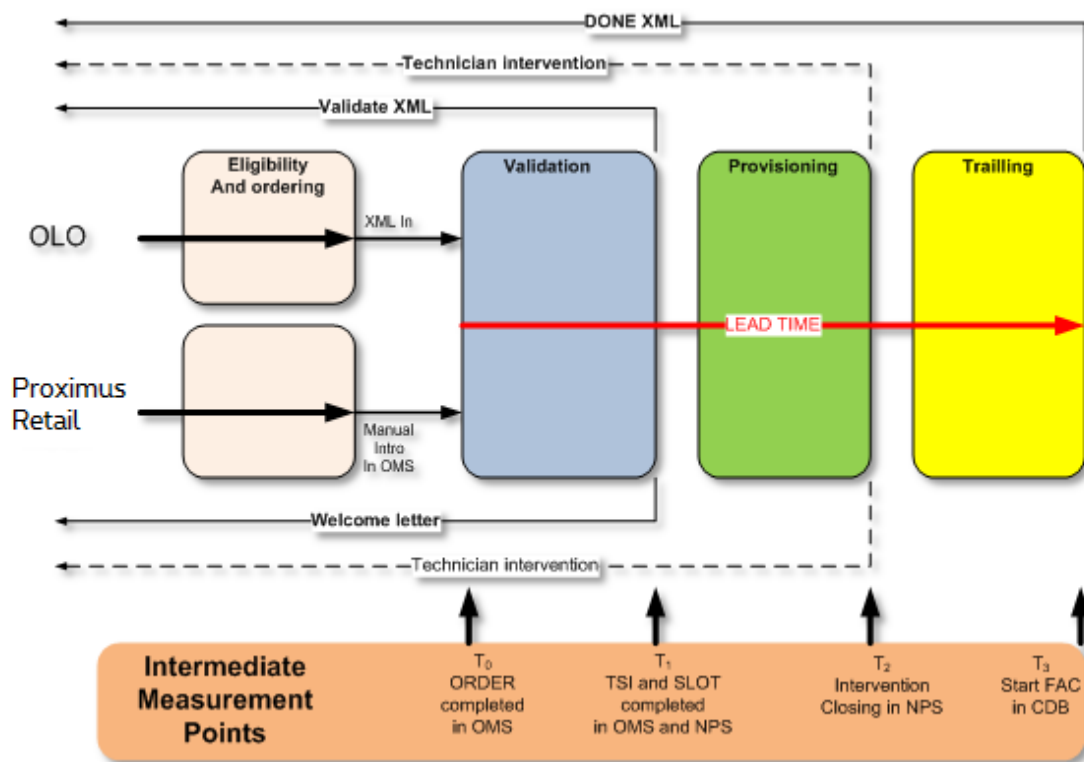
DONE XML

Technician intervention

Validate XML

Eligibility And ordering

Validation

Provisioning

Trailling

OLO

XML In

LEAD TIME

Proximus Retail

Manual Intro In OMS

Welcome letter

Technician intervention

Intermediate Measurement Points

$T_0$ ORDER completed in OMS

$T_1$ TSI and SLOT completed in OMS and NPS

$T_2$ Intervention Closing in NPS

$T_3$ Start FAC in CDB